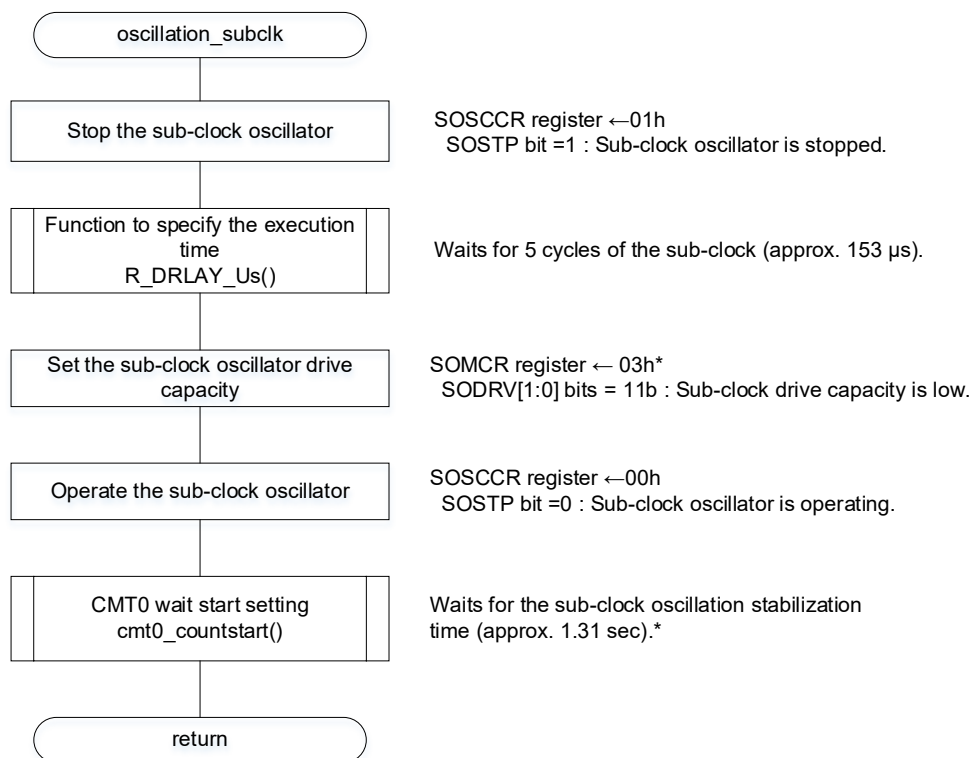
oscillation_subclk

Stop the sub-clock oscillator

SOSCCR register ←01h
SOSTP bit =1 : Sub-clock oscillator is stopped.

Function to specify the execution time
R_DRLAY_Us()

Waits for 5 cycles of the sub-clock (approx. 153 μs).

Set the sub-clock oscillator drive capacity

SOMCR register ← 03h*
SODRV[1:0] bits = 11b : Sub-clock drive capacity is low.

Operate the sub-clock oscillator

SOSCCR register ←00h
SOSTP bit =0 : Sub-clock oscillator is operating.

CMT0 wait start setting
cmt0_countstart()

Waits for the sub-clock oscillation stabilization time (approx. 1.31 sec).*

return